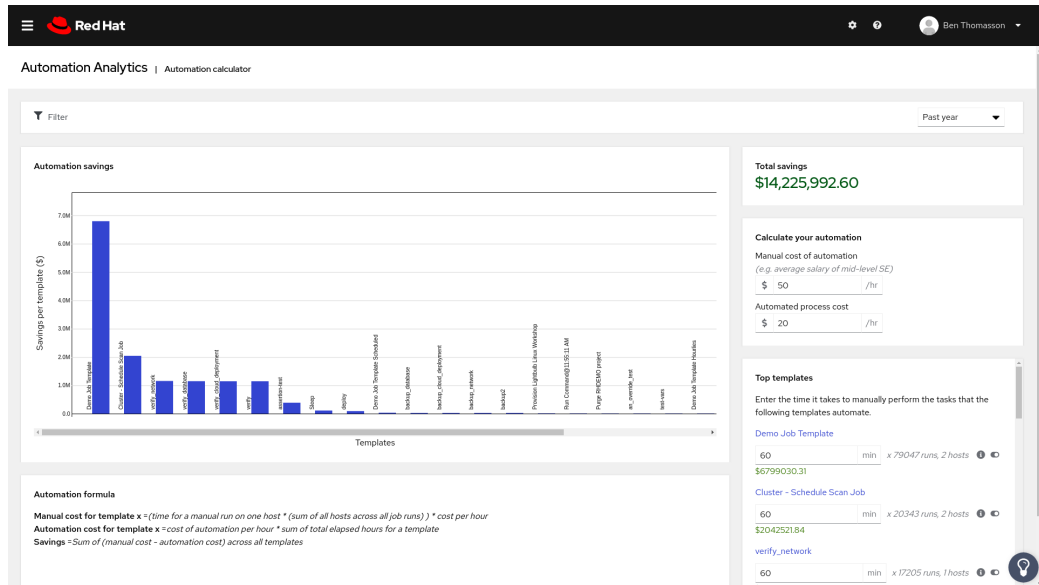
Red Hat

Ben Thomasson

Automation Analytics | Automation calculator

Filter

Past year

Automation savings

7.0M
6.0M
5.0M
4.0M
3.0M
2.0M
1.0M
0.0

Savings per template ($)

Demo Job Template
Cluster - Schedule Scan Job
verify_network
verify_database
verify_cloud_deployment
verify
assertion-test
Sleep
deploy
Demo Job Template Scheduled
backup_database
backup_cloud_deployment
backup_network
backup2
Provision Lightbulb Linux Workshop
Run Command@11:55:11 AM
Purge RHDEMO project
ee_override_test
test-vars
Demo Job Template Hourlies

Templates

Total savings

$14,225,992.60

Calculate your automation

Manual cost of automation

(e.g. average salary of mid-level SE)

$ 50 /hr

Automated process cost

$ 20 /hr

Top templates

Enter the time it takes to manually perform the tasks that the following templates automate.

Demo Job Template

60 min x 79047 runs, 2 hosts

$6799030.31

Cluster - Schedule Scan Job

60 min x 20343 runs, 2 hosts

$2042521.84

verify_network

60 min x 17205 runs, 1 hosts

Automation formula

**Manual cost for template x** = *(time for a manual run on one host * (sum of all hosts across all job runs) ) * cost per hour*
**Automation cost for template x** = *cost of automation per hour * sum of total elapsed hours for a template*
**Savings** = *Sum of (manual cost - automation cost) across all templates*